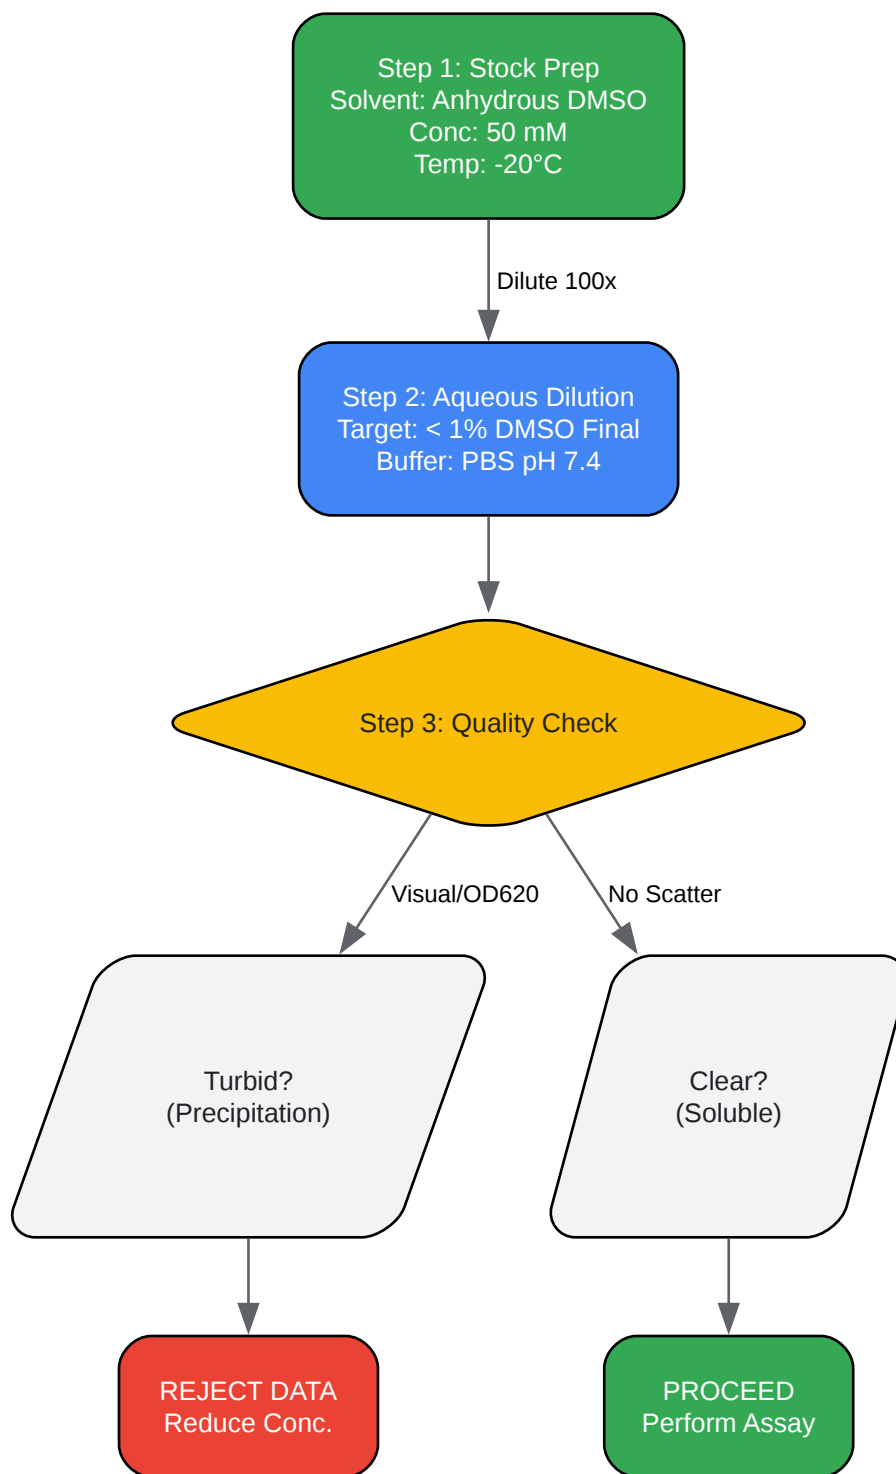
Step 1: Stock Prep
Solvent: Anhydrous DMSO
Conc: 50 mM
Temp: -20°C

Dilute 100x

Step 2: Aqueous Dilution
Target: < 1% DMSO Final
Buffer: PBS pH 7.4

Step 3: Quality Check

Visual/OD620

No Scatter

Turbid?
(Precipitation)

Clear?
(Soluble)

REJECT DATA
Reduce Conc.

PROCEED
Perform Assay